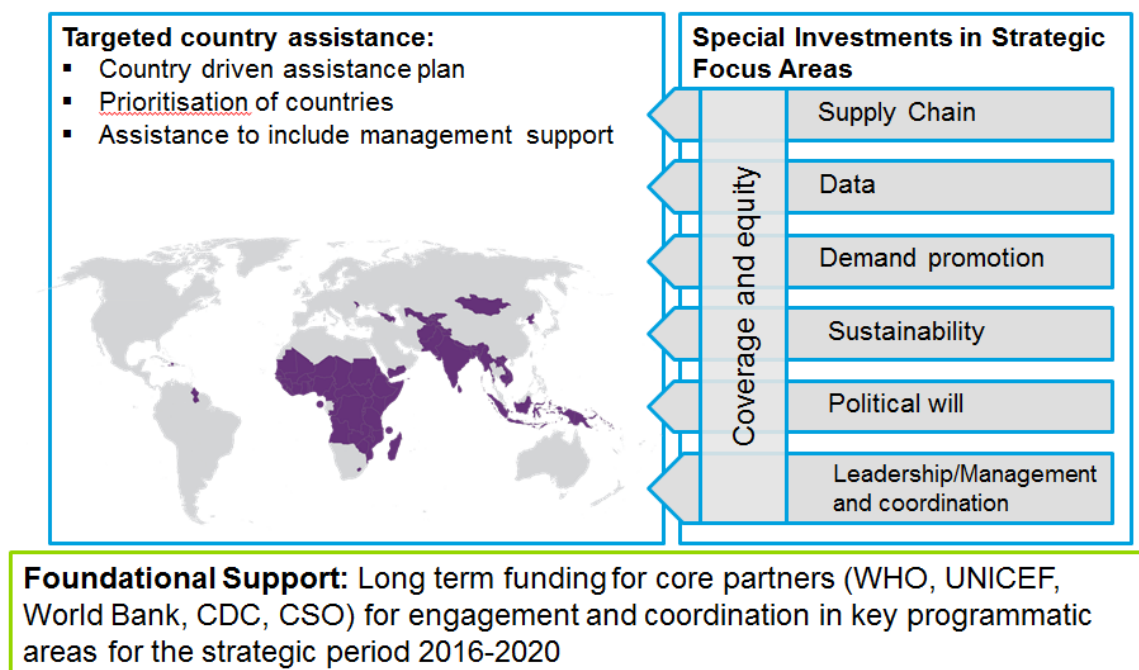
Targeted country assistance:
▪ Country driven assistance plan
▪ Prioritisation of countries
▪ Assistance to include management support

Special Investments in Strategic Focus Areas

Coverage and equity

Supply Chain

Data

Demand promotion

Sustainability

Political will

Leadership/Management and coordination

Foundational Support: Long term funding for core partners (WHO, UNICEF, World Bank, CDC, CSO) for engagement and coordination in key programmatic areas for the strategic period 2016-2020